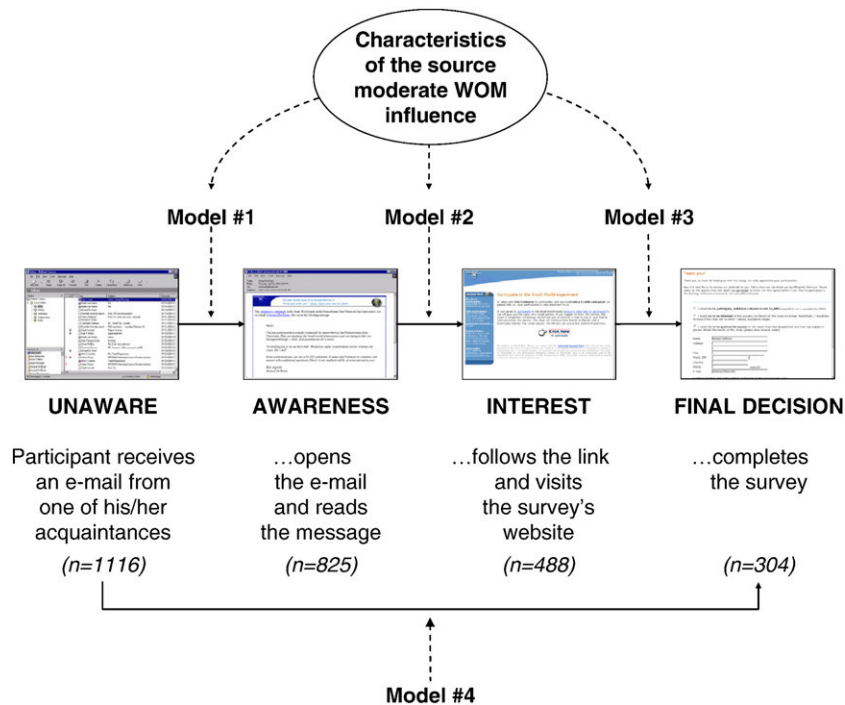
Characteristics of the source moderate WOM influence

Model #1

Model #2

Model #3

UNAWARE

Participant receives an e-mail from one of his/her acquaintances

(n=1116)

AWARENESS

…opens the e-mail and reads the message

(n=825)

INTEREST

…follows the link and visits the survey's website

(n=488)

FINAL DECISION

…completes the survey

(n=304)

Model #4